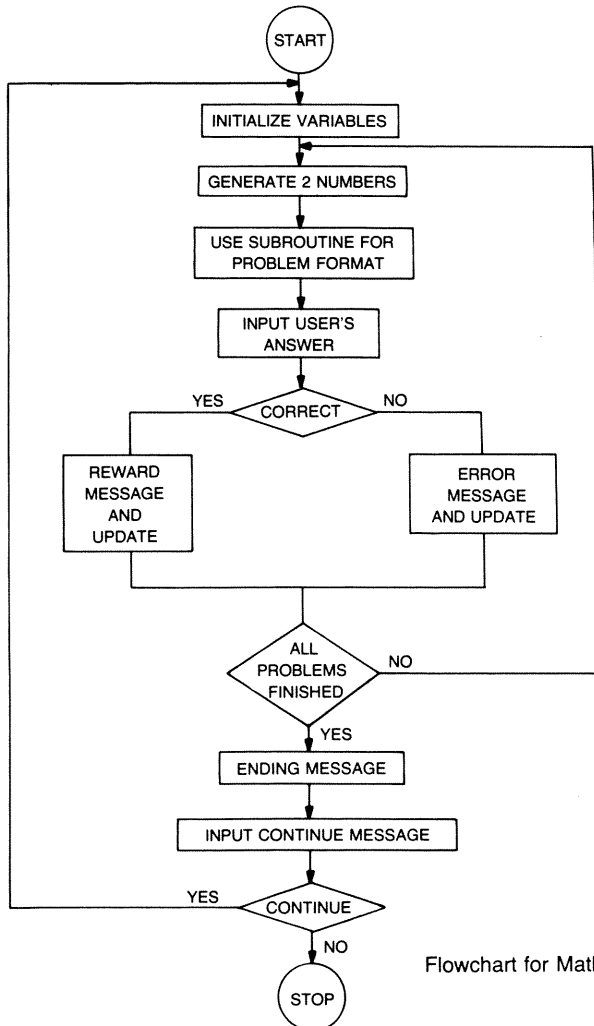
START

INITIALIZE VARIABLES

GENERATE 2 NUMBERS

USE SUBROUTINE FOR PROBLEM FORMAT

INPUT USER'S ANSWER

YES

CORRECT

NO

REWARD MESSAGE AND UPDATE

ERROR MESSAGE AND UPDATE

ALL PROBLEMS FINISHED

NO

YES

ENDING MESSAGE

INPUT CONTINUE MESSAGE

YES

CONTINUE

NO

STOP

Flowchart for Matl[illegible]